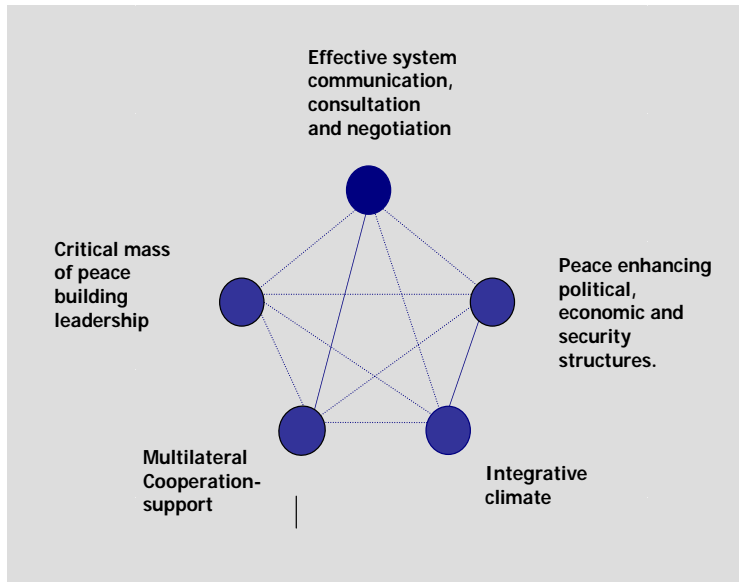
Effective system communication, consultation and negotiation

Critical mass of peace building leadership

Peace enhancing political, economic and security structures.

Multilateral Cooperation-support

Integrative climate